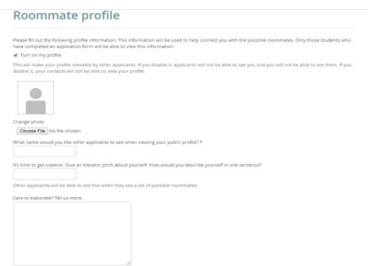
Roommate profile

Please fill out the following profile information. This information will be used to help connect you with the possible roommates. Only those students who have completed an application form will be able to view this information.

Turn on my profile

This will make your profile viewable by other applicants. If you disable it, applicants will not be able to see you and you will not be able to see them. If you disable it, your contacts will still be able to view your profile.

Change photo

Choose File No file chosen

What name would you like other applicants to see when viewing your public profile? *

It's time to get creative. Give an elevator pitch about yourself. How would you describe yourself in one sentence?

Other applicants will be able to see this when they see a list of possible roommates.

Care to elaborate? Tell us more.